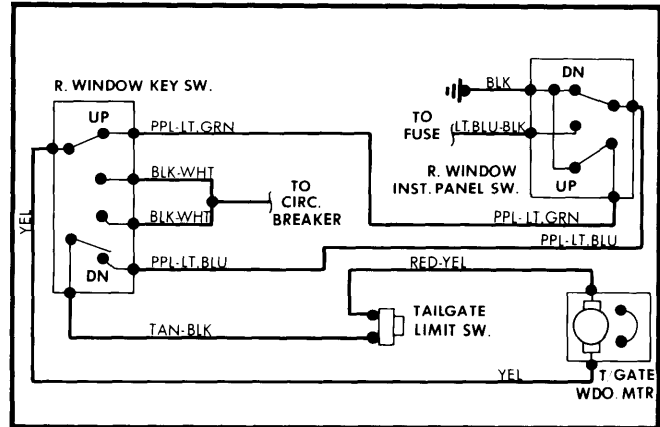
R. WINDOW KEY SW.

UP

PPL-LT.GRN

BLK-WHT

BLK-WHT

TO CIRC. BREAKER

DN

PPL-LT.BLU

YEL

BLK

DN

TO FUSE

LT.BLU-BLK

R. WINDOW INST. PANEL SW.

UP

PPL-LT.GRN

PPL-LT.BLU

RED-YEL

TAILGATE LIMIT SW.

TAN-BLK

YEL

T/GATE WDO. MTR